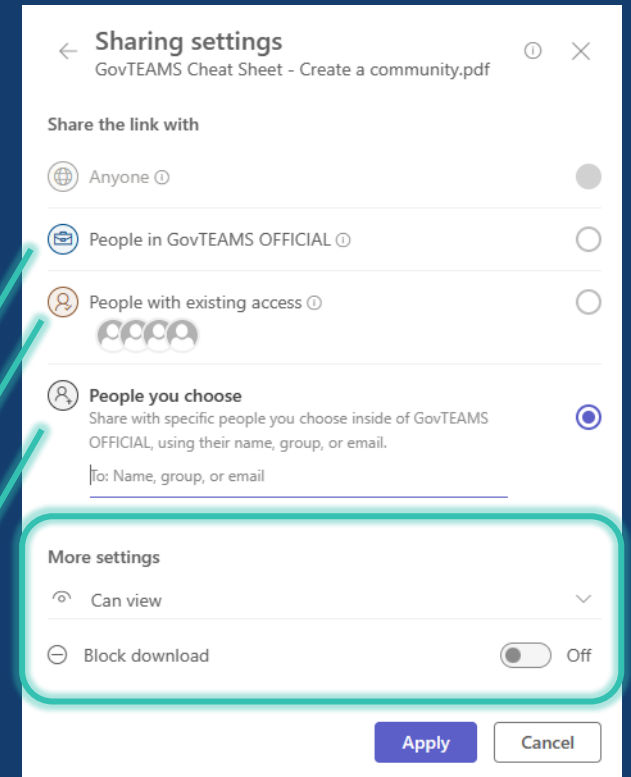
Sharing settings
GovTEAMS Cheat Sheet - Create a community.pdf

Share the link with

Anyone

People in GovTEAMS OFFICIAL

People with existing access

People you choose
Share with specific people you choose inside of GovTEAMS OFFICIAL, using their name, group, or email.

To: Name, group, or email

More settings

Can view

Block download

Off

Apply

Cancel